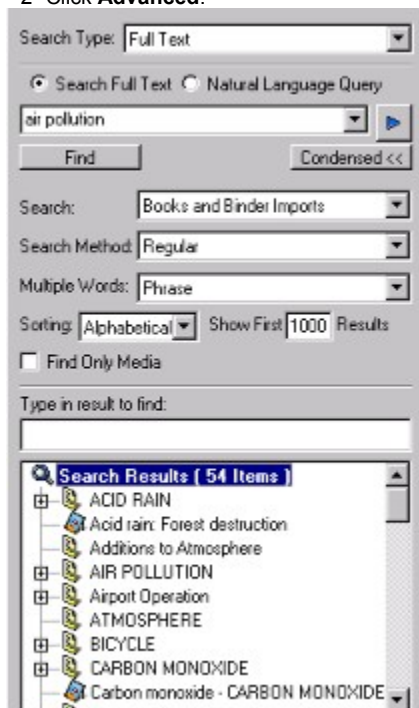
2 Click **Advanced**.

Search Type: Full Text

Search Full Text Natural Language Query

air pollution

Find

Condensed <<

Search: Books and Binder Imports

Search Method: Regular

Multiple Words: Phrase

Sorting: Alphabetical Show First 1000 Results

Find Only Media

Type in result to find:

Search Results ( 54 Items )

ACID RAIN

Acid rain: Forest destruction

Additions to Atmosphere

AIR POLLUTION

Airport Operation

ATMOSPHERE

BICYCLE

CARBON MONOXIDE

Carbon monoxide - CARBON MONOXIDE